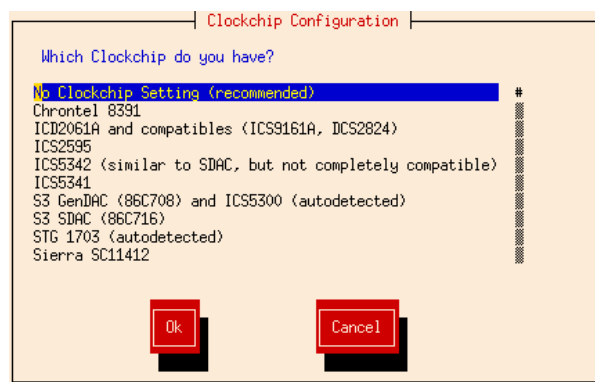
Clockchip Configuration

Which Clockchip do you have?

No Clockchip Setting (recommended)
Chrontel 8391
ICD2061A and compatibles (ICS9161A, DCS2824)
ICS2595
ICS5342 (similar to SDAC, but not completely compatible)
ICS5341
S3 GenDAC (86C708) and ICS5300 (autodetected)
S3 SDAC (86C716)
STG 1703 (autodetected)
Sierra SC11412

#

Ok

Cancel